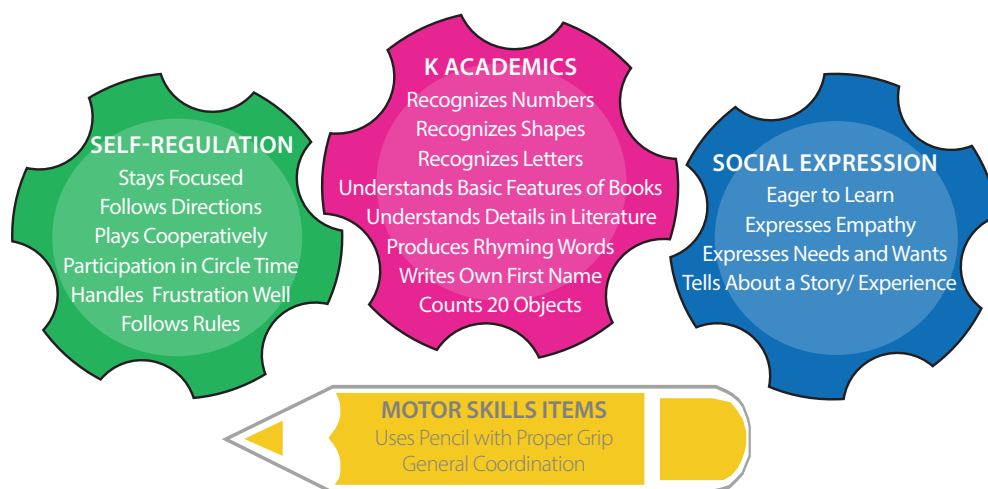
K ACADEMICS
Recognizes Numbers
Recognizes Shapes
Recognizes Letters
Understands Basic Features of Books
Understands Details in Literature
Produces Rhyming Words
Writes Own First Name
Counts 20 Objects

SELF-REGULATION
Stays Focused
Follows Directions
Plays Cooperatively
Participation in Circle Time
Handles Frustration Well
Follows Rules

SOCIAL EXPRESSION
Eager to Learn
Expresses Empathy
Expresses Needs and Wants
Tells About a Story/ Experience

MOTOR SKILLS ITEMS
Uses Pencil with Proper Grip
General Coordination